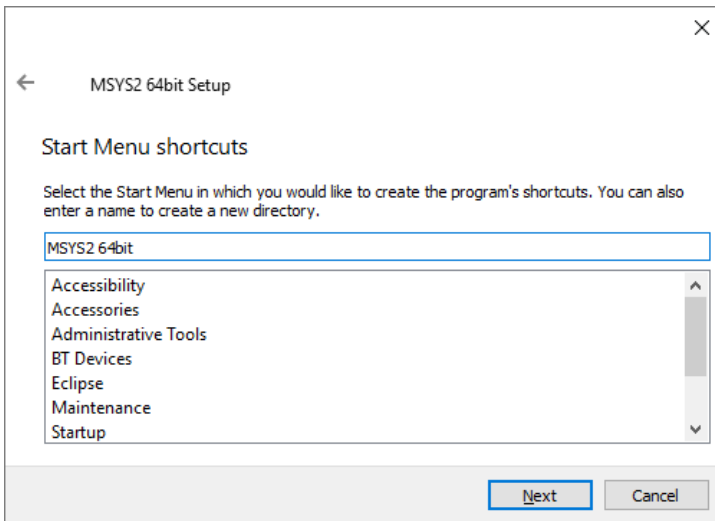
MSYS2 64bit Setup

Start Menu shortcuts

Select the Start Menu in which you would like to create the program's shortcuts. You can also enter a name to create a new directory.

MSYS2 64bit

Accessibility
Accessories
Administrative Tools
BT Devices
Eclipse
Maintenance
Startup

Next
Cancel